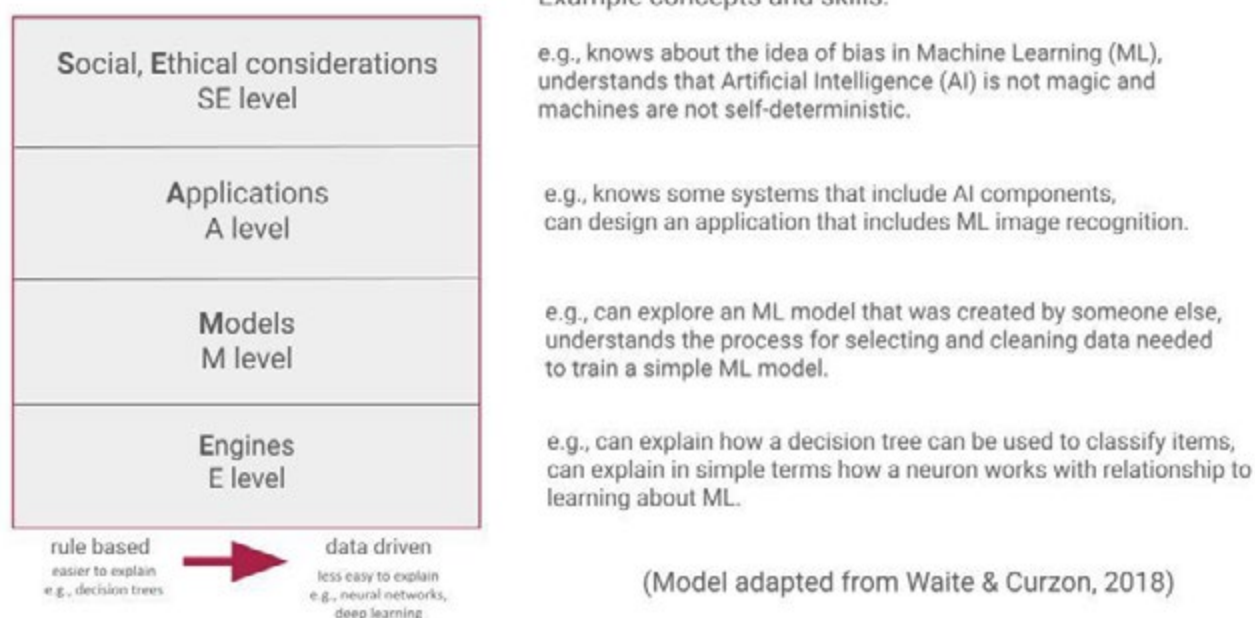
Example concepts and skills:

Social, Ethical considerations
SE level

e.g., knows about the idea of bias in Machine Learning (ML), understands that Artificial Intelligence (AI) is not magic and machines are not self-deterministic.

Applications
A level

e.g., knows some systems that include AI components, can design an application that includes ML image recognition.

Models
M level

e.g., can explore an ML model that was created by someone else, understands the process for selecting and cleaning data needed to train a simple ML model.

Engines
E level

e.g., can explain how a decision tree can be used to classify items, can explain in simple terms how a neuron works with relationship to learning about ML.

rule based
easier to explain
e.g., decision trees

data driven
less easy to explain
e.g., neural networks, deep learning

(Model adapted from Waite & Curzon, 2018)